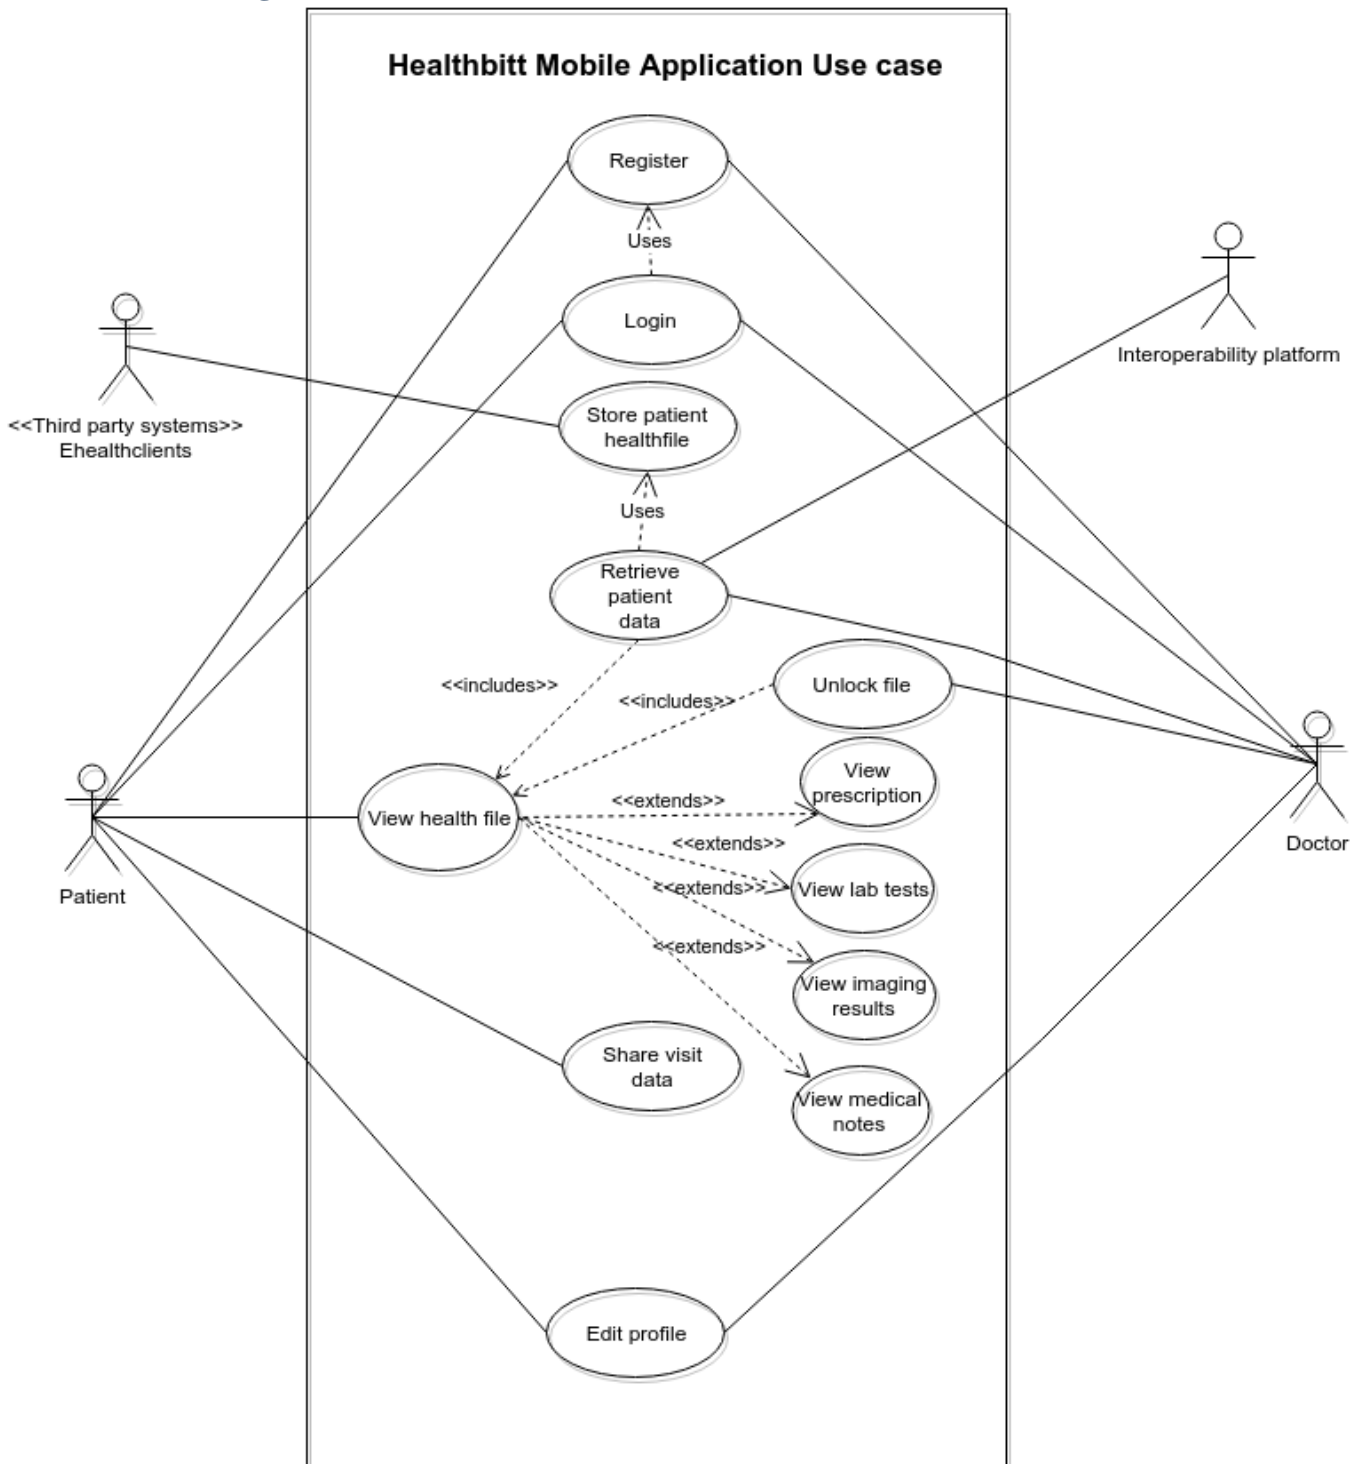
Healthbitt Mobile Application Use case

Register

Uses

Login

Interoperability platform

<<Third party systems>>
Ehealthclients

Store patient healthfile

Uses

Retrieve patient data

<<includes>>

<<includes>>

Unlock file

View health file

<<extends>>

View prescription

<<extends>>

<<extends>>

View lab tests

<<extends>>

View imaging results

Doctor

Patient

Share visit data

View medical notes

Edit profile